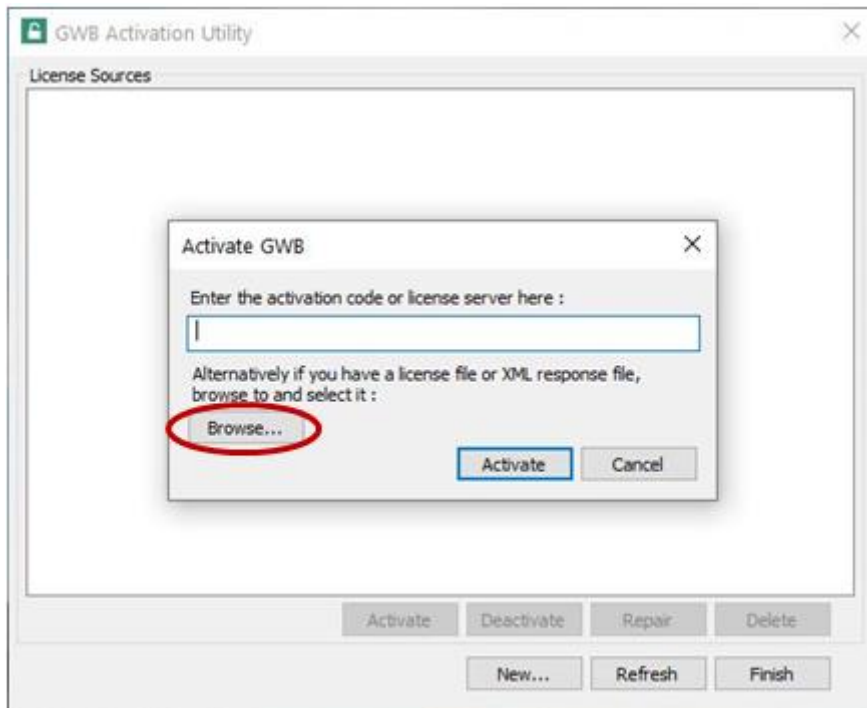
GWB Activation Utility

License Sources

Activate GWB

Enter the activation code or license server here :

Alternatively if you have a license file or XML response file, browse to and select it :

Browse...

Activate

Cancel

Activate

Deactivate

Repair

Delete

New...

Refresh

Finish